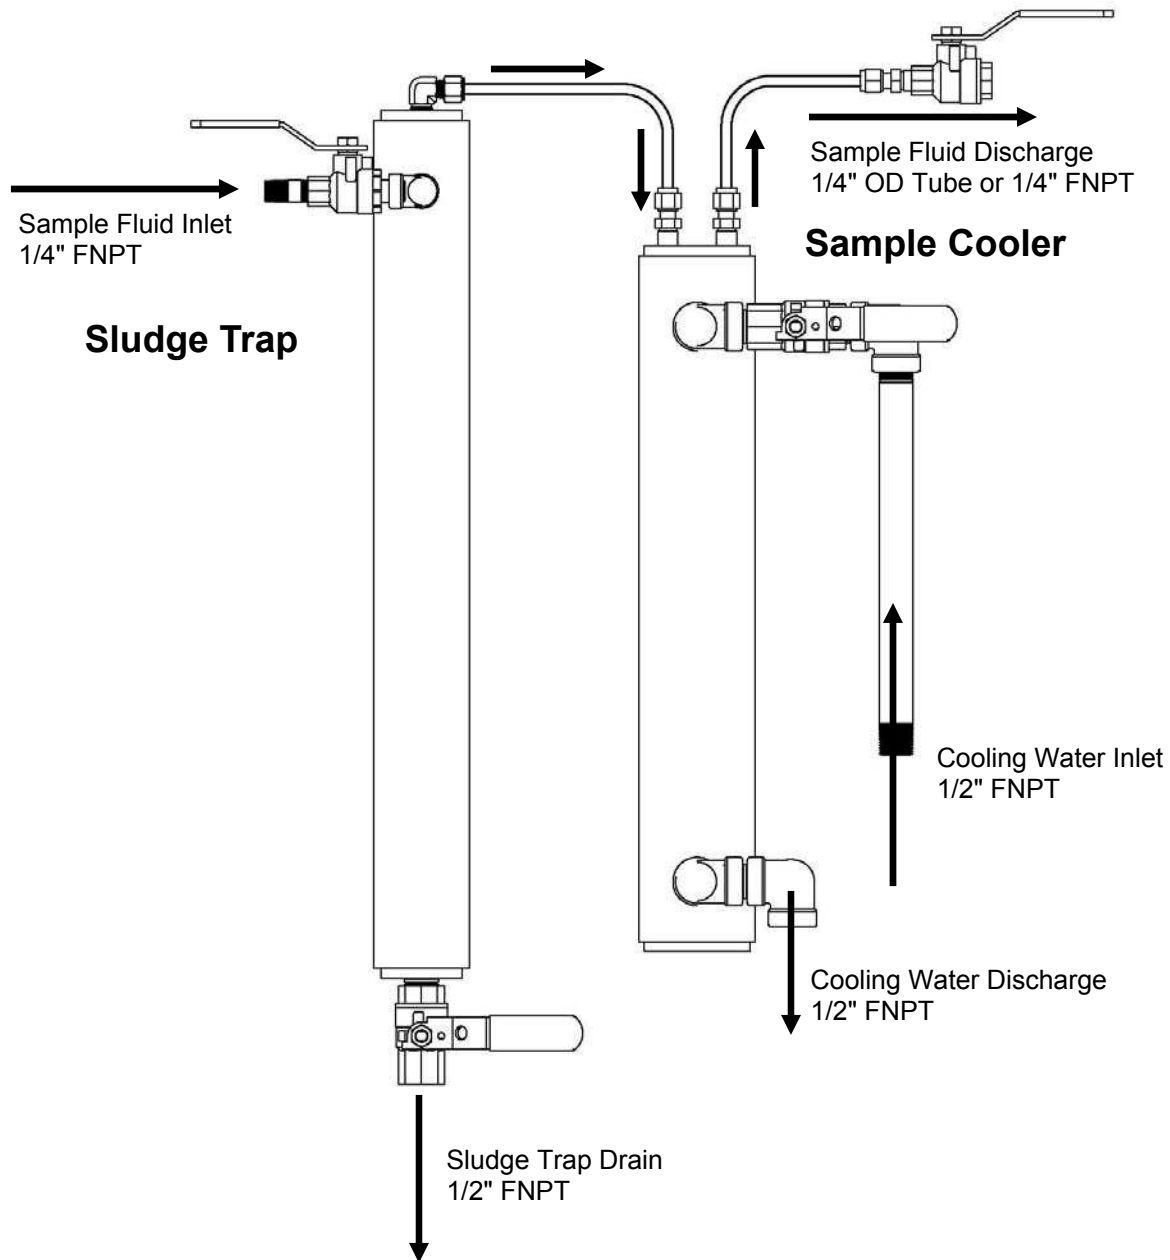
Sample Fluid Discharge
1/4" OD Tube or 1/4" FNPT

Sample Fluid Inlet
1/4" FNPT

Sample Cooler

Sludge Trap

Cooling Water Inlet
1/2" FNPT

Cooling Water Discharge
1/2" FNPT

Sludge Trap Drain
1/2" FNPT